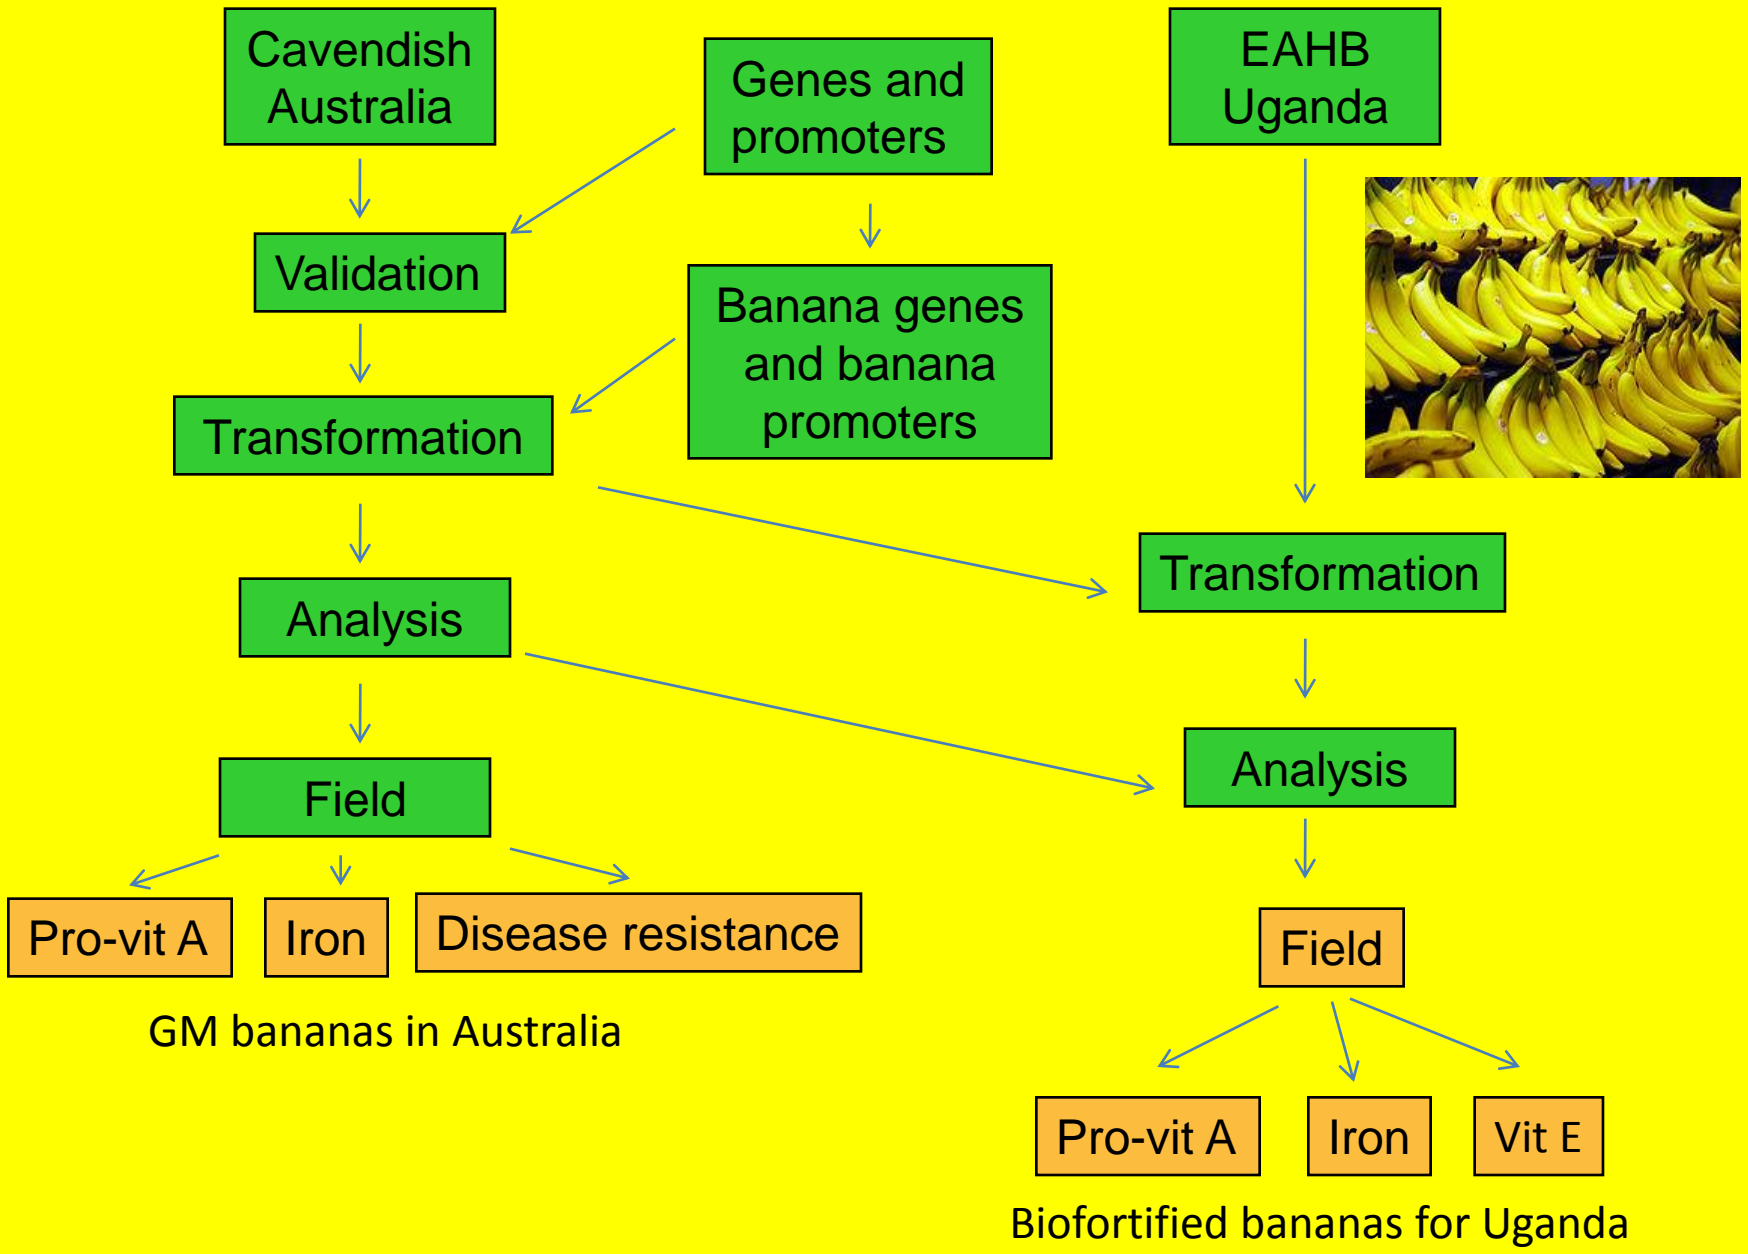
Cavendish Australia

Genes and promoters

EAHB Uganda

Validation

Banana genes and banana promoters

Transformation

Transformation

Analysis

Analysis

Field

Pro-vit A

Iron

Disease resistance

GM bananas in Australia

Field

Pro-vit A

Iron

Vit E

Biofortified bananas for Uganda